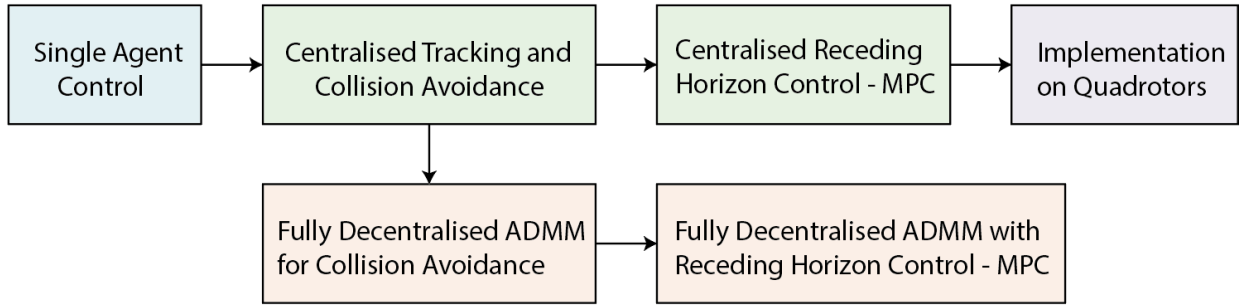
Single Agent Control

Centralised Tracking and Collision Avoidance

Centralised Receding Horizon Control - MPC

Implementation on Quadrotors

Fully Decentralised ADMM for Collision Avoidance

Fully Decentralised ADMM with Receding Horizon Control - MPC